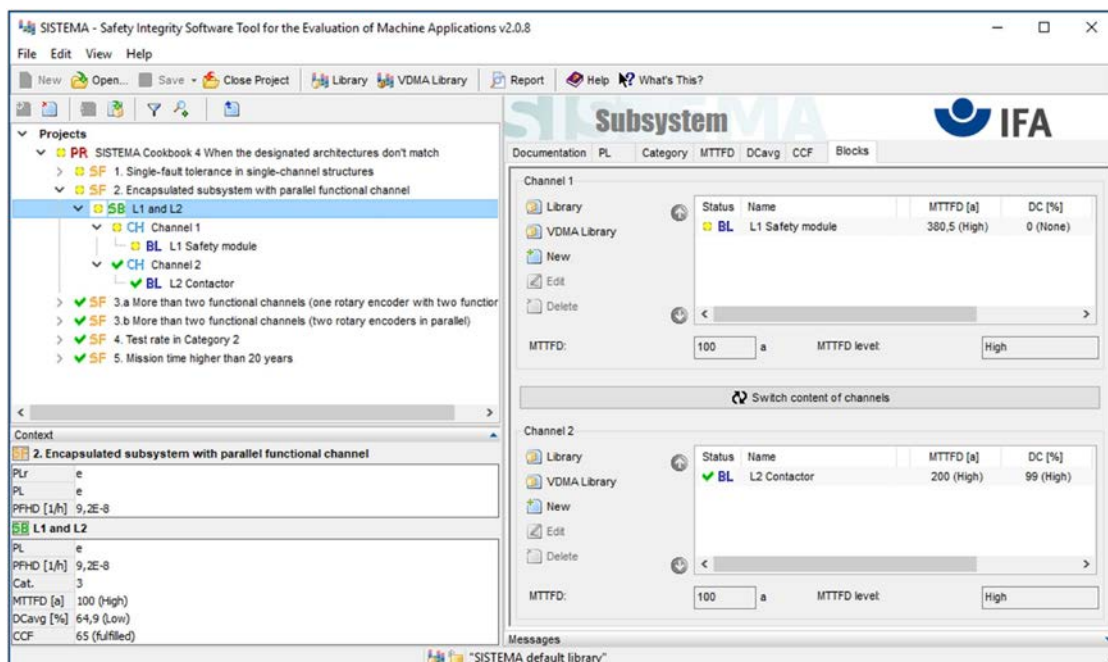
SISTEMA - Safety Integrity Software Tool for the Evaluation of Machine Applications v2.0.8

File Edit View Help

New Open... Save Close Project Library VDMA Library Report Help What's This?

Projects
PR SISTEMA Cookbook 4 When the designated architectures don't match
SF 1. Single-fault tolerance in single-channel structures
SF 2. Encapsulated subsystem with parallel functional channel
SB L1 and L2
CH Channel 1
BL L1 Safety module
CH Channel 2
BL L2 Contactor
SF 3.a More than two functional channels (one rotary encoder with two functior
SF 3.b More than two functional channels (two rotary encoders in parallel)
SF 4. Test rate in Category 2
SF 5. Mission time higher than 20 years

Context
SF 2. Encapsulated subsystem with parallel functional channel

| PLr | e |
|---|---|
| PL | e |
| PFHD [1/h] | 9,2E-8 |

SB L1 and L2

| PL | e |
|---|---|
| PFHD [1/h] | 9,2E-8 |
| Cat. | 3 |
| MTTFD [a] | 100 (High) |
| DCavg [%] | 64,9 (Low) |
| CCF | 65 (fulfilled) |

SISTEMA Subsystem IFA

Documentation PL Category MTTFD DCavg CCF Blocks

Channel 1
Library
VDMA Library
New
Edit
Delete

| Status | Name | MTTFD [a] | DC [%] |
|---|---|---|---|
| BL | L1 Safety module | 380,5 (High) | 0 (None) |

MTTFD: 100 a MTTFD level: High

Switch content of channels

Channel 2
Library
VDMA Library
New
Edit
Delete

| Status | Name | MTTFD [a] | DC [%] |
|---|---|---|---|
| BL | L2 Contactor | 200 (High) | 99 (High) |

MTTFD: 100 a MTTFD level: High

Messages
"SISTEMA default library"